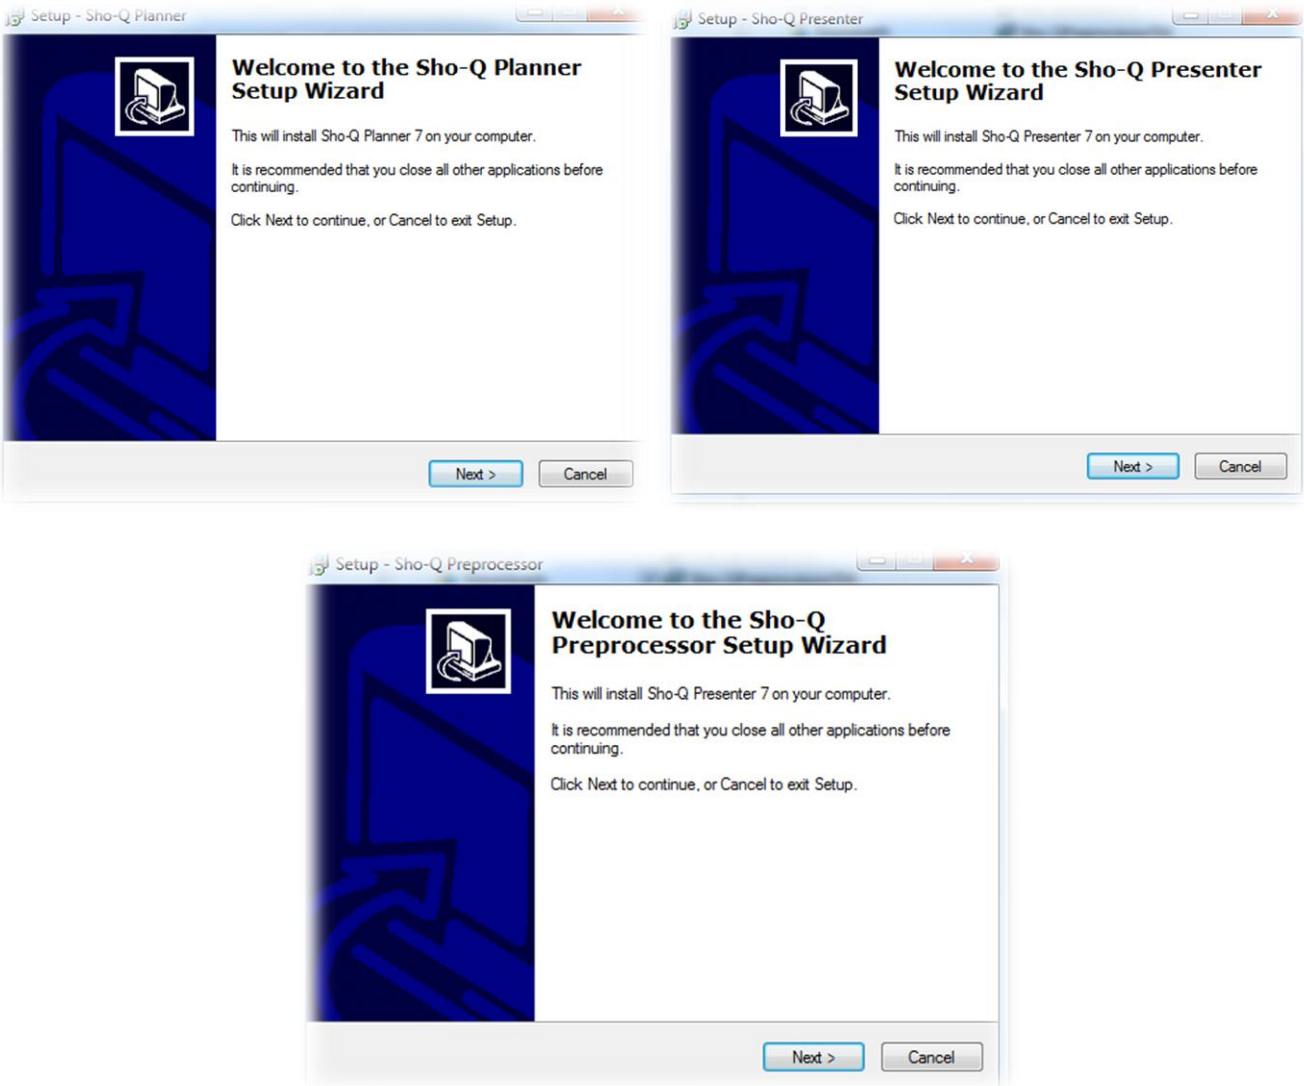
Setup - Sho-Q Planner

Welcome to the Sho-Q Planner Setup Wizard

This will install Sho-Q Planner 7 on your computer.

It is recommended that you close all other applications before continuing.

Click Next to continue, or Cancel to exit Setup.

Next >

Cancel

Setup - Sho-Q Presenter

Welcome to the Sho-Q Presenter Setup Wizard

This will install Sho-Q Presenter 7 on your computer.

It is recommended that you close all other applications before continuing.

Click Next to continue, or Cancel to exit Setup.

Next >

Cancel

Setup - Sho-Q Preprocessor

Welcome to the Sho-Q Preprocessor Setup Wizard

This will install Sho-Q Presenter 7 on your computer.

It is recommended that you close all other applications before continuing.

Click Next to continue, or Cancel to exit Setup.

Next >

Cancel